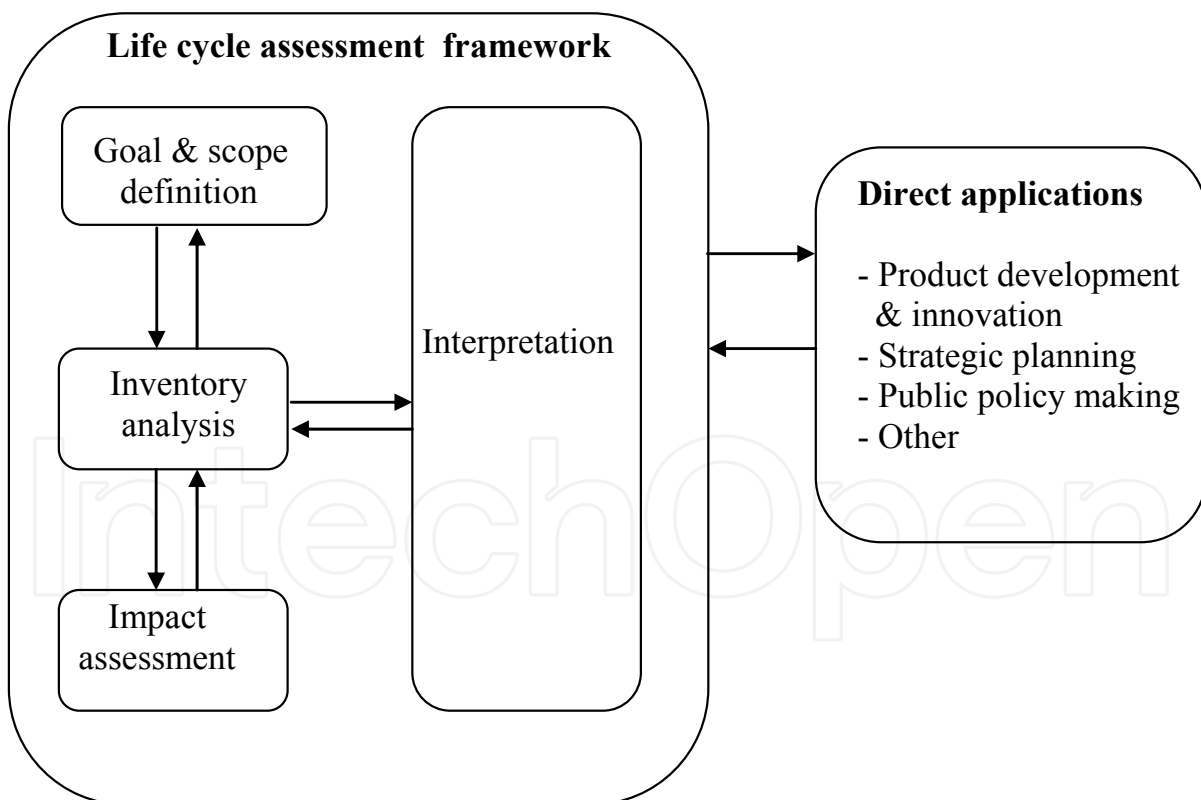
Life cycle assessment framework

Goal & scope definition

Inventory analysis

Impact assessment

Interpretation

Direct applications

- Product development & innovation
- Strategic planning
- Public policy making
- Other

IntechOpen